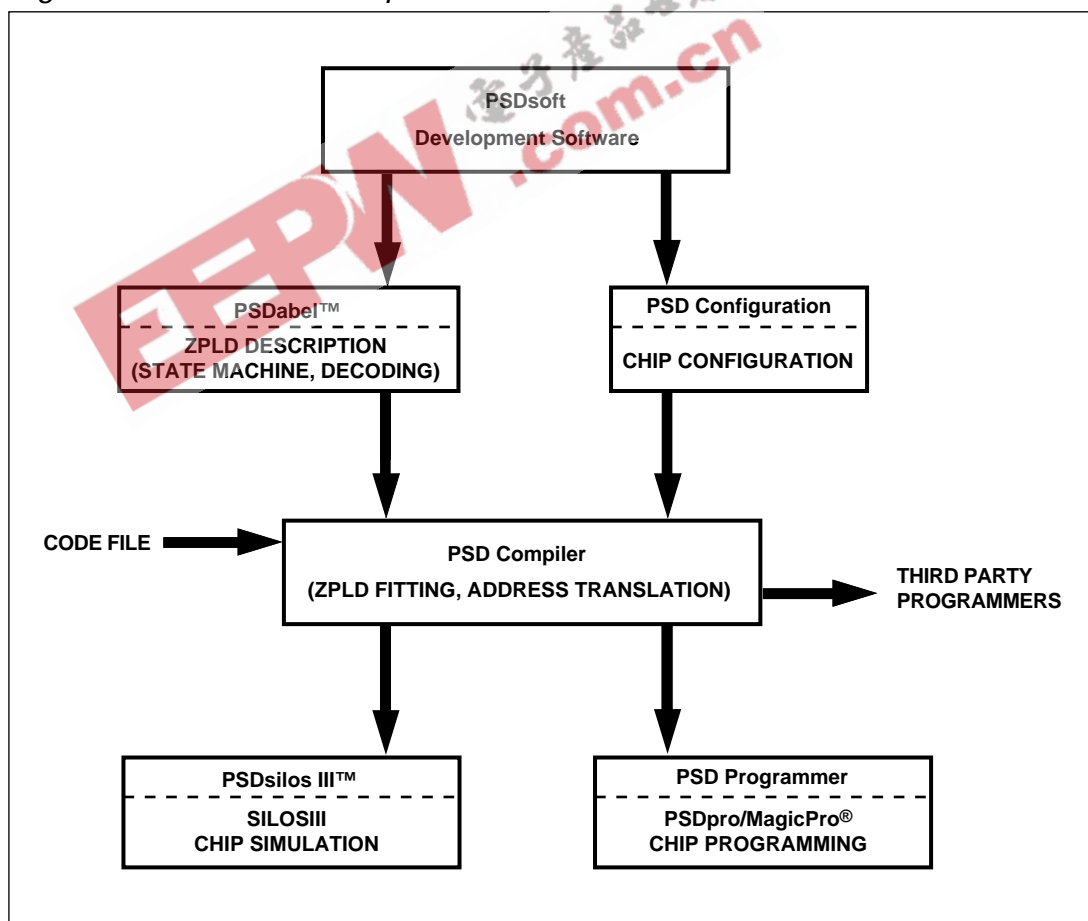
PSDsoft
Development Software

PSDabel™
ZPLD DESCRIPTION
(STATE MACHINE, DECODING)

PSD Configuration
CHIP CONFIGURATION

CODE FILE

PSD Compiler
(ZPLD FITTING, ADDRESS TRANSLATION)

THIRD PARTY PROGRAMMERS

PSDsilos III™
SILOSIII
CHIP SIMULATION

PSD Programmer
PSDpro/MagicPro®
CHIP PROGRAMMING

EEPW .com.cn